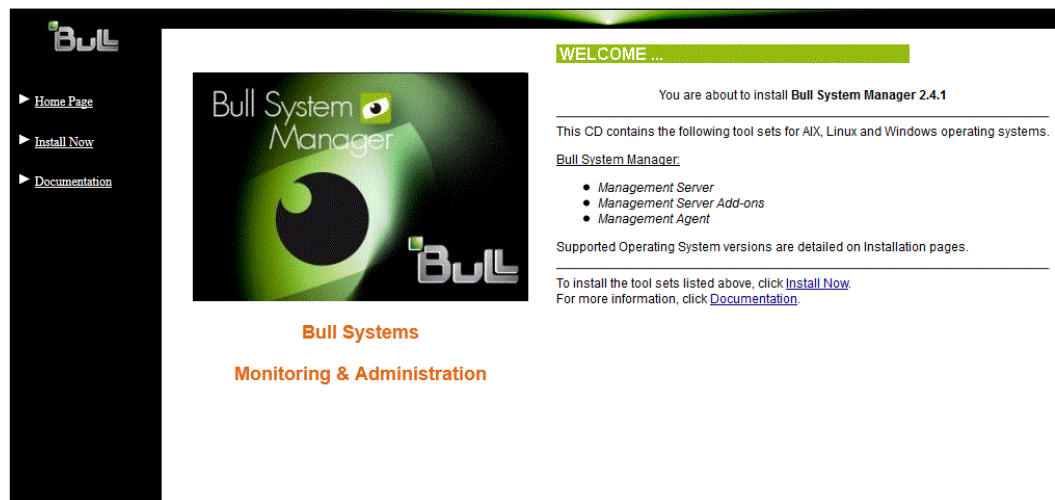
Bull

Home Page

Install Now

Documentation

Bull System Manager

Bull

Bull Systems

Monitoring & Administration

WELCOME ...

You are about to install **Bull System Manager 2.4.1**

This CD contains the following tool sets for AIX, Linux and Windows operating systems.

Bull System Manager:

- *Management Server*
- *Management Server Add-ons*
- *Management Agent*

Supported Operating System versions are detailed on Installation pages.

To install the tool sets listed above, click Install Now.
For more information, click Documentation.